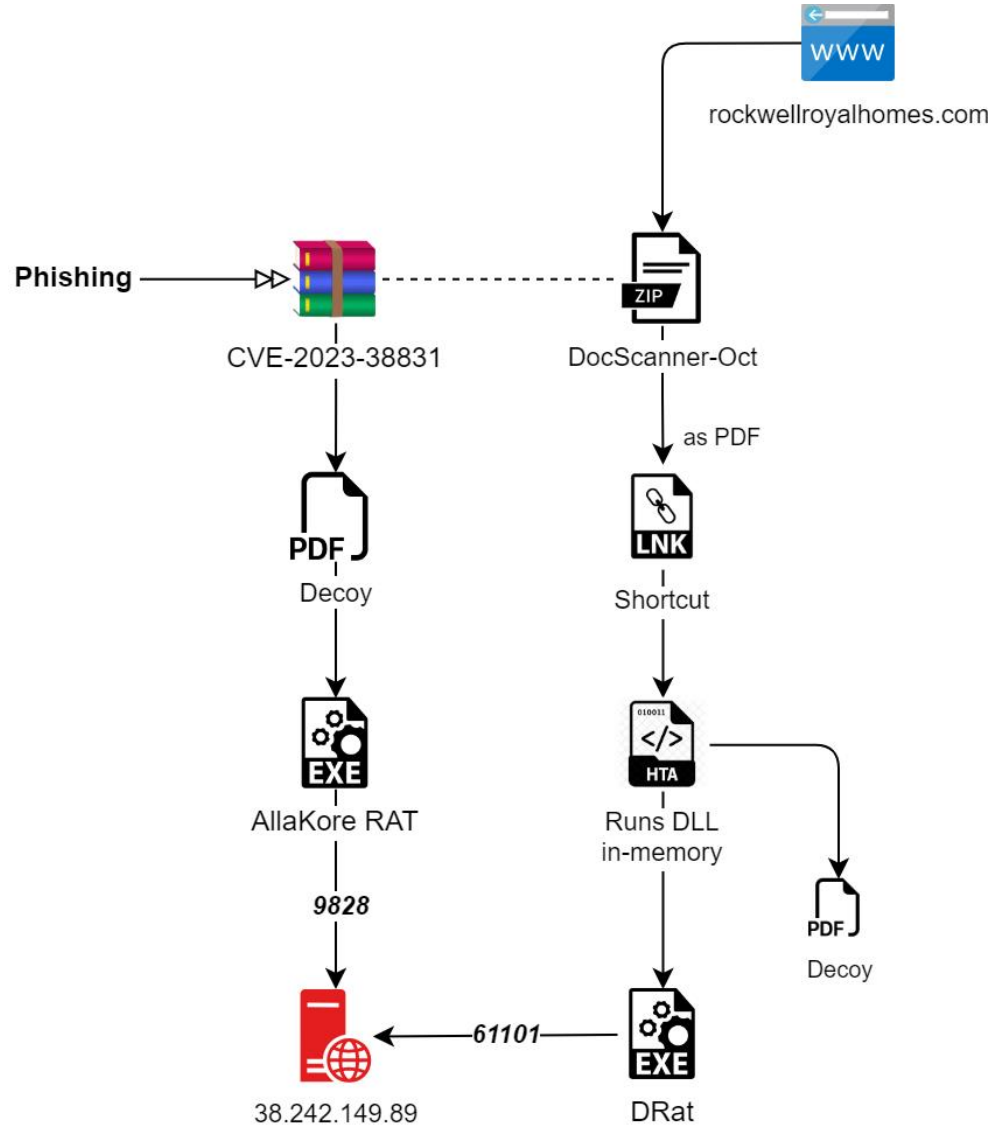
WWW

rockwellroyalhomes.com

Phishing

ZIP

CVE-2023-38831

DocScanner-Oct

as PDF

PDF

Decoy

LNK

Shortcut

010011

</>

HTA

EXE

AllaKore RAT

Runs DLL in-memory

9828

PDF

Decoy

61101

EXE

38.242.149.89

DRat